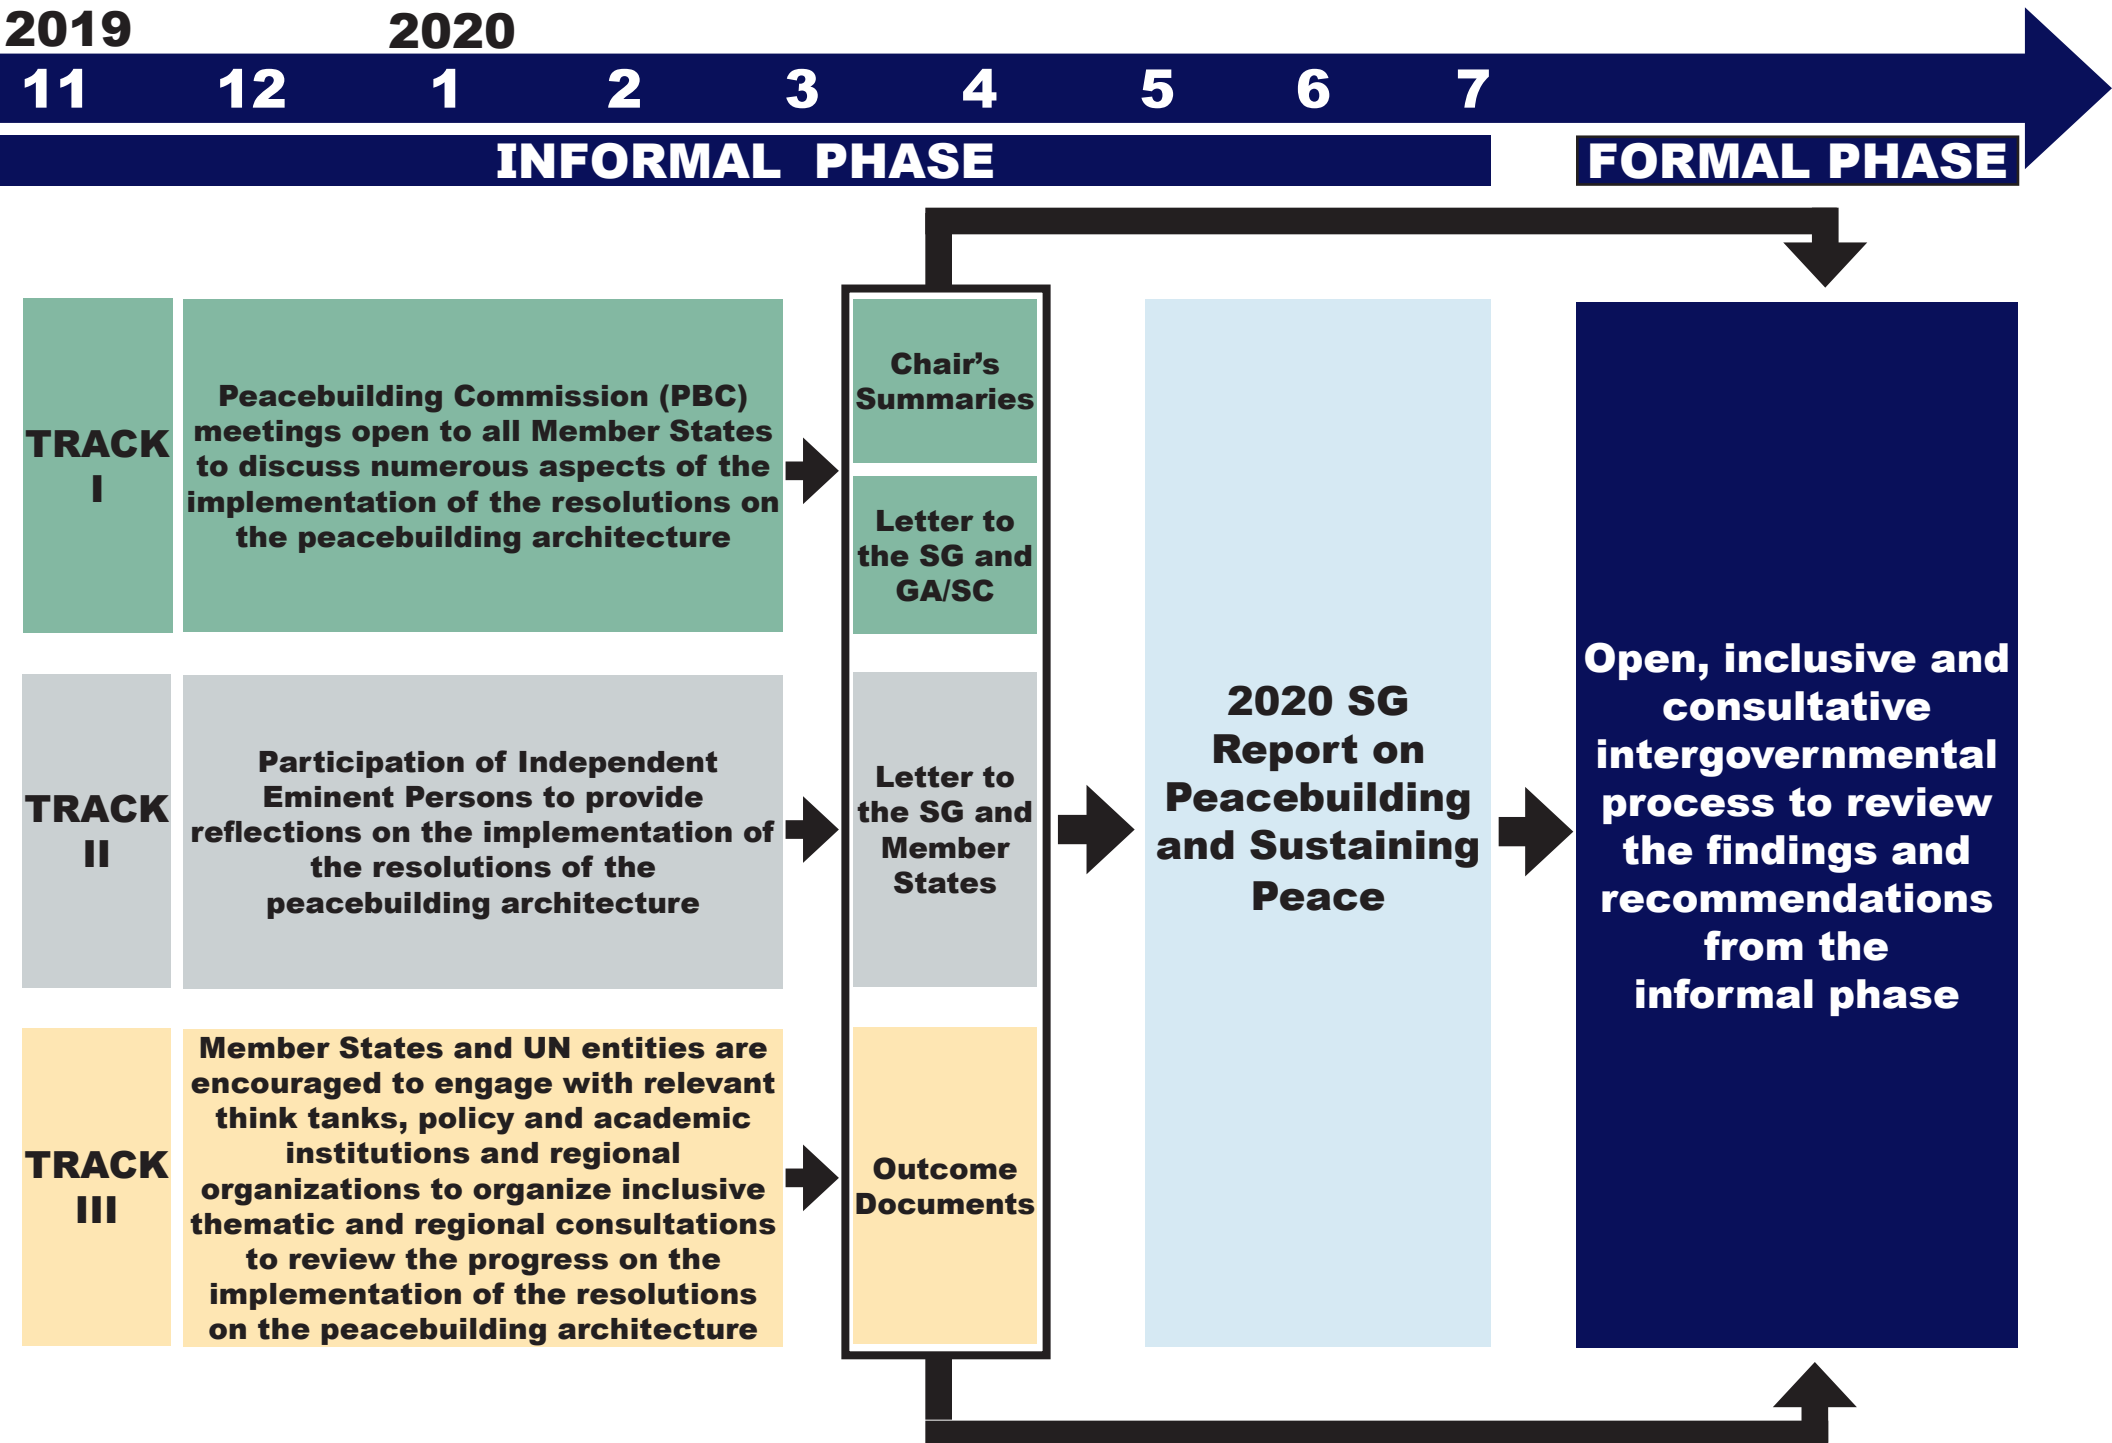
2019 2020

11 12 1 2 3 4 5 6 7

INFORMAL PHASE

FORMAL PHASE

TRACK I

Peacebuilding Commission (PBC) meetings open to all Member States to discuss numerous aspects of the implementation of the resolutions on the peacebuilding architecture

Chair's Summaries

Letter to the SG and GA/SC

TRACK II

Participation of Independent Eminent Persons to provide reflections on the implementation of the resolutions of the peacebuilding architecture

Letter to the SG and Member States

TRACK III

Member States and UN entities are encouraged to engage with relevant think tanks, policy and academic institutions and regional organizations to organize inclusive thematic and regional consultations to review the progress on the implementation of the resolutions on the peacebuilding architecture

Outcome Documents

2020 SG Report on Peacebuilding and Sustaining Peace

Open, inclusive and consultative intergovernmental process to review the findings and recommendations from the informal phase